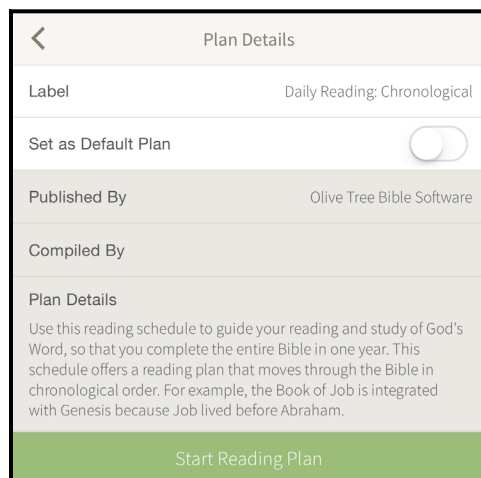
Plan Details

Label Daily Reading: Chronological

Set as Default Plan

Published By Olive Tree Bible Software

Compiled By

Plan Details

Use this reading schedule to guide your reading and study of God's Word, so that you complete the entire Bible in one year. This schedule offers a reading plan that moves through the Bible in chronological order. For example, the Book of Job is integrated with Genesis because Job lived before Abraham.

Start Reading Plan